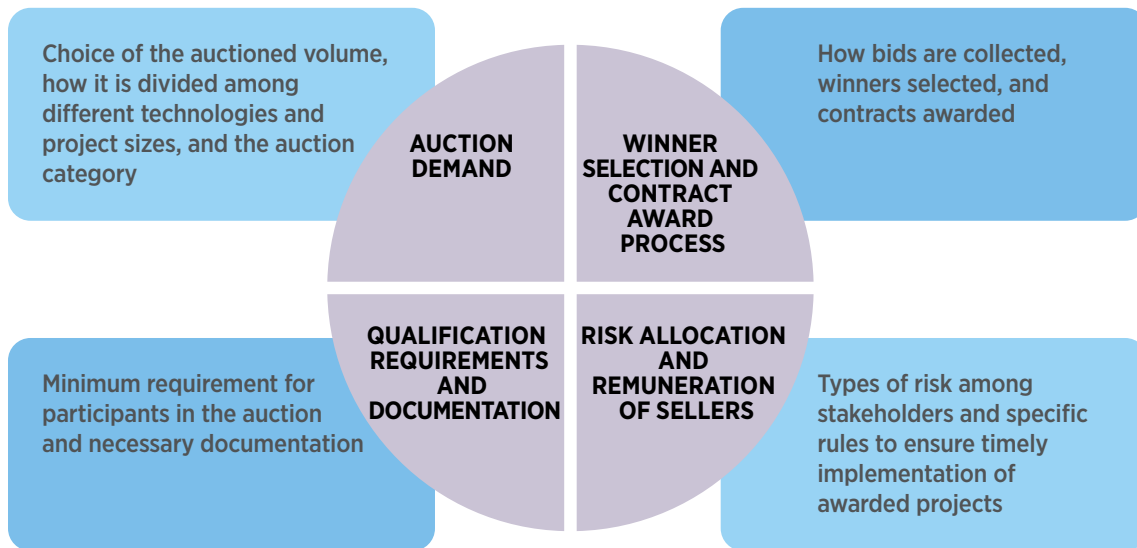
Choice of the auctioned volume, how it is divided among different technologies and project sizes, and the auction category

AUCTION DEMAND

WINNER SELECTION AND CONTRACT AWARD PROCESS

How bids are collected, winners selected, and contracts awarded

Minimum requirement for participants in the auction and necessary documentation

QUALIFICATION REQUIREMENTS AND DOCUMENTATION

RISK ALLOCATION AND REMUNERATION OF SELLERS

Types of risk among stakeholders and specific rules to ensure timely implementation of awarded projects